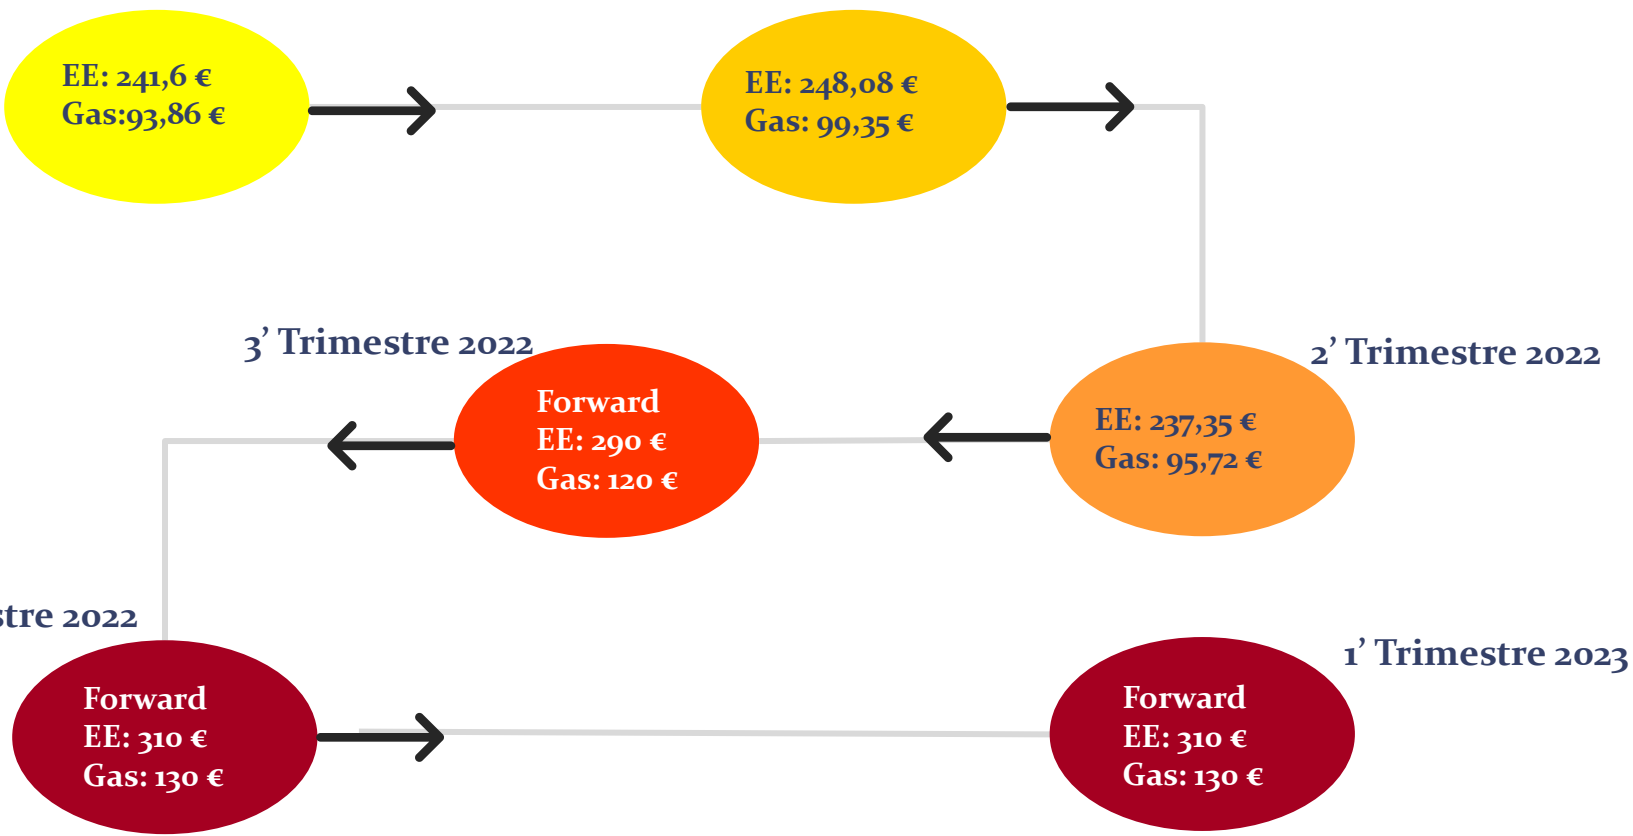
EE: 241,6 €
Gas:93,86 €

EE: 248,08 €
Gas: 99,35 €

3’ Trimestre 2022

2’ Trimestre 2022

Forward
EE: 290 €
Gas: 120 €

EE: 237,35 €
Gas: 95,72 €

stre 2022

1’ Trimestre 2023

Forward
EE: 310 €
Gas: 130 €

Forward
EE: 310 €
Gas: 130 €